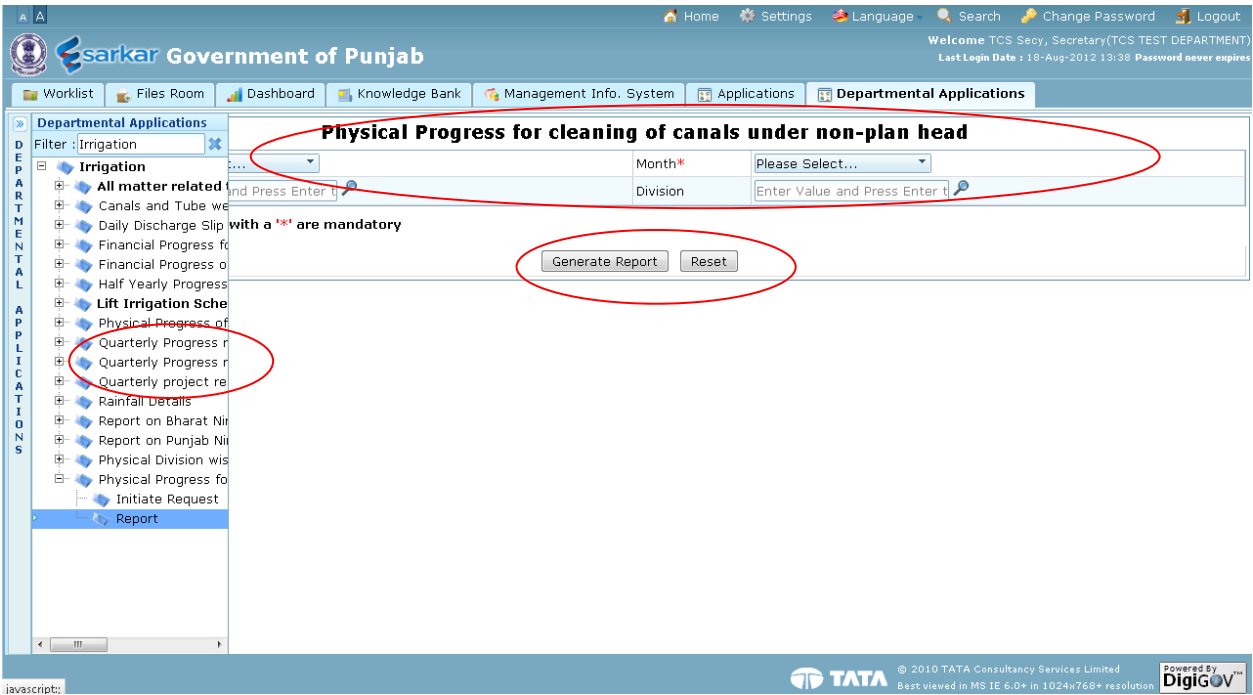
A A

Home Settings Language Search Change Password Logout

esarkar Government of Punjab

Welcome TCS Secy, Secretary(TCS TEST DEPARTMENT)
Last Login Date : 18-Aug-2012 13:38 Password never expires

Worklist | Files Room | Dashboard | Knowledge Bank | Management Info. System | Applications | Departmental Applications

DEPARTMENTAL APPLICATIONS

Departmental Applications
Filter : Irrigation

Irrigation
All matter related
Canals and Tube we
Daily Discharge Slip
Financial Progress fo
Financial Progress o
Half Yearly Progress
Lift Irrigation Sche
Physical Progress of
Quarterly Progress r
Quarterly Progress r
Quarterly project re
Rainfall Details
Report on Bharat Nir
Report on Punjab Ni
Physical Division wis
Physical Progress fo
Initiate Request
Report

Physical Progress for cleaning of canals under non-plan head

| ... | Month* | Please Select... |
|---|---|---|
| nd Press Enter t | Division | Enter Value and Press Enter t |

with a '*' are mandatory

Generate Report Reset

javascript:;

TATA © 2010 TATA Consultancy Services Limited
Best viewed in MS IE 6.0+ in 1024x768+ resolution

Powered By DigiGOV™